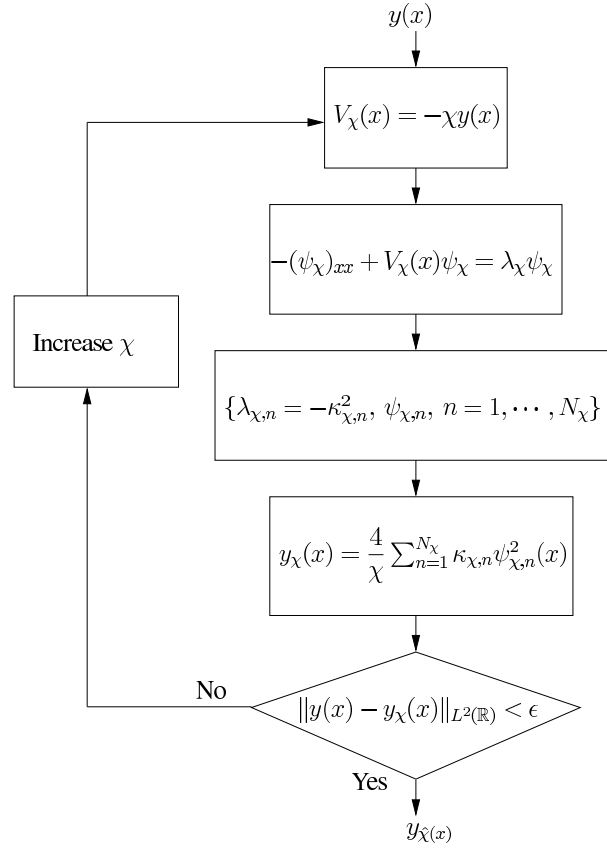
$y(x)$

$V_\chi(x) = -\chi y(x)$

$-(\psi_\chi)_{xx} + V_\chi(x)\psi_\chi = \lambda_\chi \psi_\chi$

$\{\lambda_{\chi,n} = -\kappa^2_{\chi,n},\ \psi_{\chi,n},\ n = 1, \cdots, N_\chi\}$

$y_\chi(x) = \frac{4}{\chi} \sum_{n=1}^{N_\chi} \kappa_{\chi,n} \psi^2_{\chi,n}(x)$

$\|y(x) - y_\chi(x)\|_{L^2(\mathbb{R})} < \epsilon$

No

Increase $\chi$

Yes

$y_{\hat{\chi}(x)}$